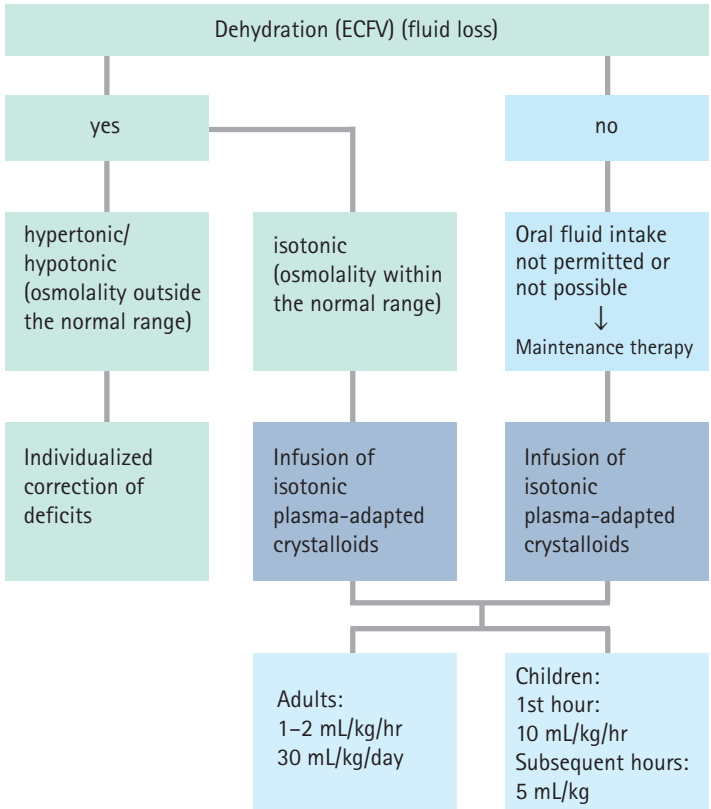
Dehydration (ECFV) (fluid loss)

yes

no

hypertonic/ hypotonic (osmolality outside the normal range)

isotonic (osmolality within the normal range)

Oral fluid intake not permitted or not possible
↓
Maintenance therapy

Individualized correction of deficits

Infusion of isotonic plasma-adapted crystalloids

Infusion of isotonic plasma-adapted crystalloids

Adults:
1–2 mL/kg/hr
30 mL/kg/day

Children:
1st hour:
10 mL/kg/hr
Subsequent hours:
5 mL/kg